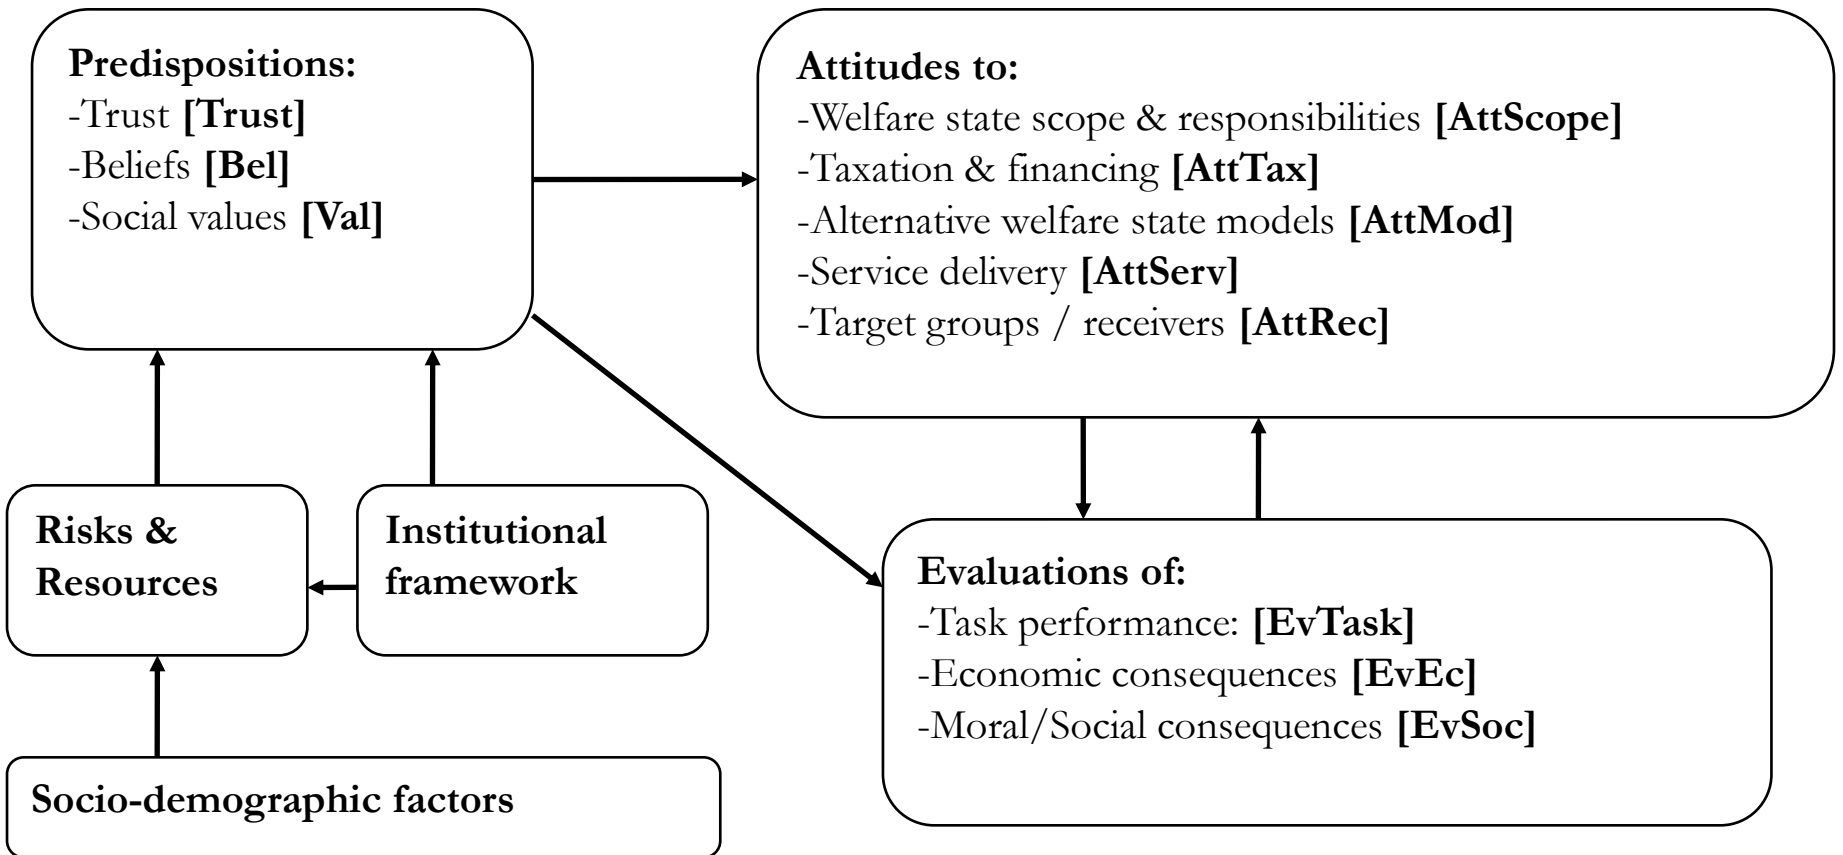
Predispositions:
-Trust [Trust]
-Beliefs [Bel]
-Social values [Val]

Attitudes to:
-Welfare state scope & responsibilities [AttScope]
-Taxation & financing [AttTax]
-Alternative welfare state models [AttMod]
-Service delivery [AttServ]
-Target groups / receivers [AttRec]

Risks & Resources

Institutional framework

Evaluations of:
-Task performance: [EvTask]
-Economic consequences [EvEc]
-Moral/Social consequences [EvSoc]

Socio-demographic factors